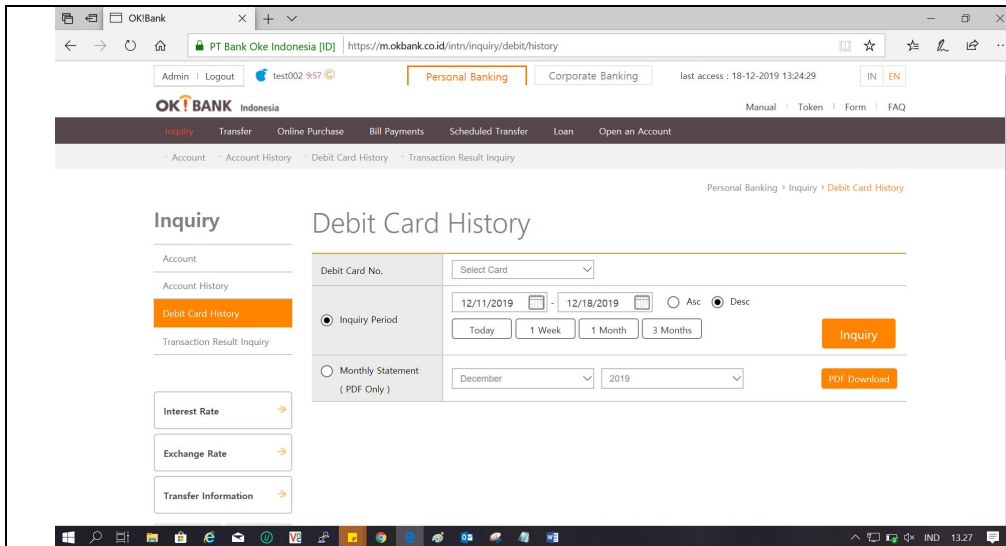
OK!Bank

PT Bank Oke Indonesia [ID] https://m.okbank.co.id/intn/inquiry/debit/history

Admin | Logout test002 9:57 Personal Banking Corporate Banking last access : 18-12-2019 13:24:29 IN EN

OK!BANK Indonesia Manual | Token | Form | FAQ

Inquiry Transfer Online Purchase Bill Payments Scheduled Transfer Loan Open an Account

· Account · Account History · Debit Card History · Transaction Result Inquiry

Personal Banking > Inquiry > Debit Card History

Inquiry

Account

Account History

Debit Card History

Transaction Result Inquiry

Interest Rate

Exchange Rate

Transfer Information

Debit Card History

| Debit Card No. | Select Card |
|---|---|
| Inquiry Period | 12/11/2019 - 12/18/2019 Asc Desc<br>Today 1 Week 1 Month 3 Months Inquiry |
| Monthly Statement ( PDF Only ) | December 2019 PDF Download |

IND 13.27